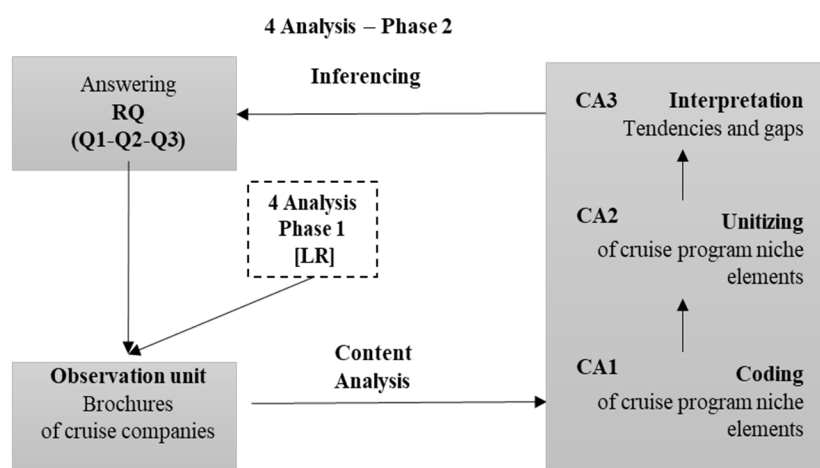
4 Analysis – Phase 2

Answering
RQ
(Q1-Q2-Q3)

Inferencing

CA3 Interpretation
Tendencies and gaps

4 Analysis
Phase 1
[LR]

CA2 Unitizing
of cruise program niche elements

Content Analysis

Observation unit
Brochures
of cruise companies

CA1 Coding
of cruise program niche elements